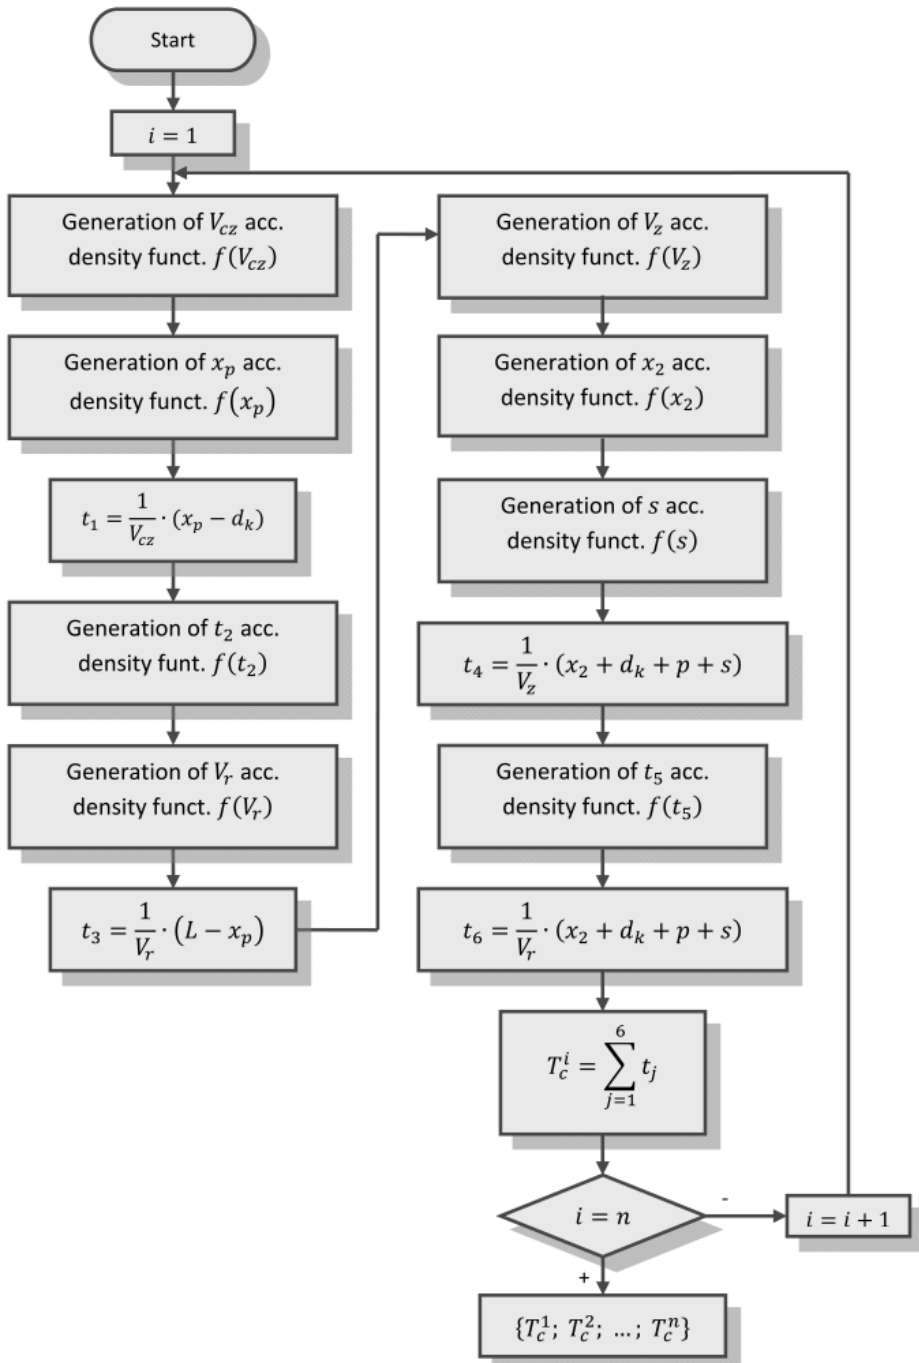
Start

$i = 1$

Generation of $V_{cz}$ acc. density funct. $f(V_{cz})$

Generation of $x_p$ acc. density funct. $f(x_p)$

$t_1 = \frac{1}{V_{cz}} \cdot (x_p - d_k)$

Generation of $t_2$ acc. density funt. $f(t_2)$

Generation of $V_r$ acc. density funct. $f(V_r)$

$t_3 = \frac{1}{V_r} \cdot (L - x_p)$

Generation of $V_z$ acc. density funct. $f(V_z)$

Generation of $x_2$ acc. density funct. $f(x_2)$

Generation of $s$ acc. density funct. $f(s)$

$t_4 = \frac{1}{V_z} \cdot (x_2 + d_k + p + s)$

Generation of $t_5$ acc. density funct. $f(t_5)$

$t_6 = \frac{1}{V_r} \cdot (x_2 + d_k + p + s)$

$T_c^i = \sum_{j=1}^{6} t_j$

$i = n$

-

$i = i + 1$

+

$\{T_c^1;\ T_c^2;\ \ldots;\ T_c^n\}$